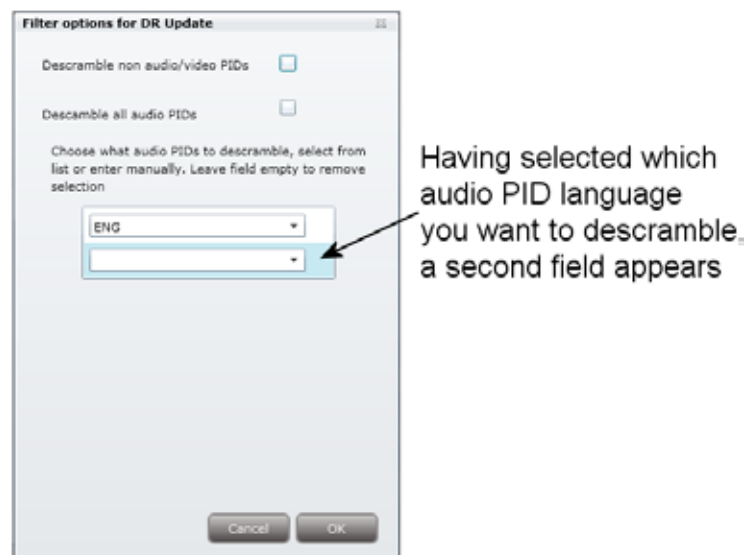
Filter options for DR Update

Descramble non audio/video PIDs

Descamble all audio PIDs

Choose what audio PIDs to descramble, select from list or enter manually. Leave field empty to remove selection

ENG

Having selected which audio PID language you want to descramble, a second field appears

Cancel

OK